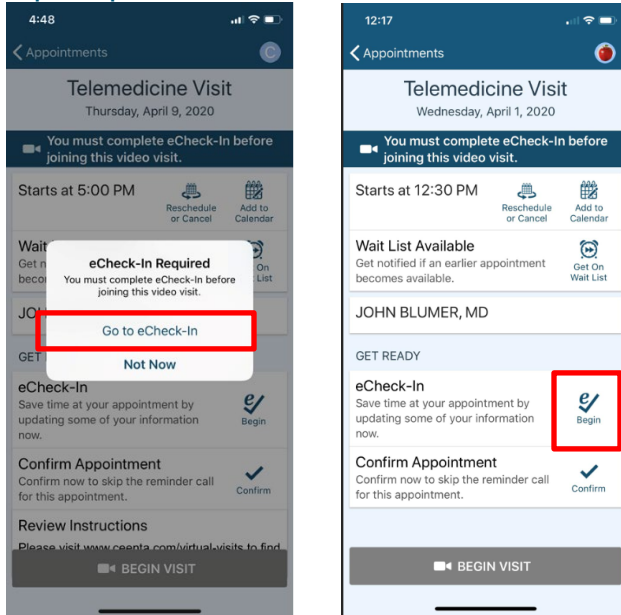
4:48

Appointments

C

Telemedicine Visit

Thursday, April 9, 2020

You must complete eCheck-In before joining this video visit.

Starts at 5:00 PM

Reschedule or Cancel

Add to Calendar

Wait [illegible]
Get n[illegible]
beco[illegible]

On
List

eCheck-In Required

You must complete eCheck-In before joining this video visit.

Go to eCheck-In

Not Now

JO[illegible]

GET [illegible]

eCheck-In
Save time at your appointment by updating some of your information now.

Begin

Confirm Appointment
Confirm now to skip the reminder call for this appointment.

Confirm

Review Instructions
Please visit www.ceenta.com/virtual-visits to find

BEGIN VISIT

12:17

Appointments

Telemedicine Visit

Wednesday, April 1, 2020

You must complete eCheck-In before joining this video visit.

Starts at 12:30 PM

Reschedule or Cancel

Add to Calendar

Wait List Available
Get notified if an earlier appointment becomes available.

Get On Wait List

JOHN BLUMER, MD

GET READY

eCheck-In
Save time at your appointment by updating some of your information now.

Begin

Confirm Appointment
Confirm now to skip the reminder call for this appointment.

Confirm

BEGIN VISIT